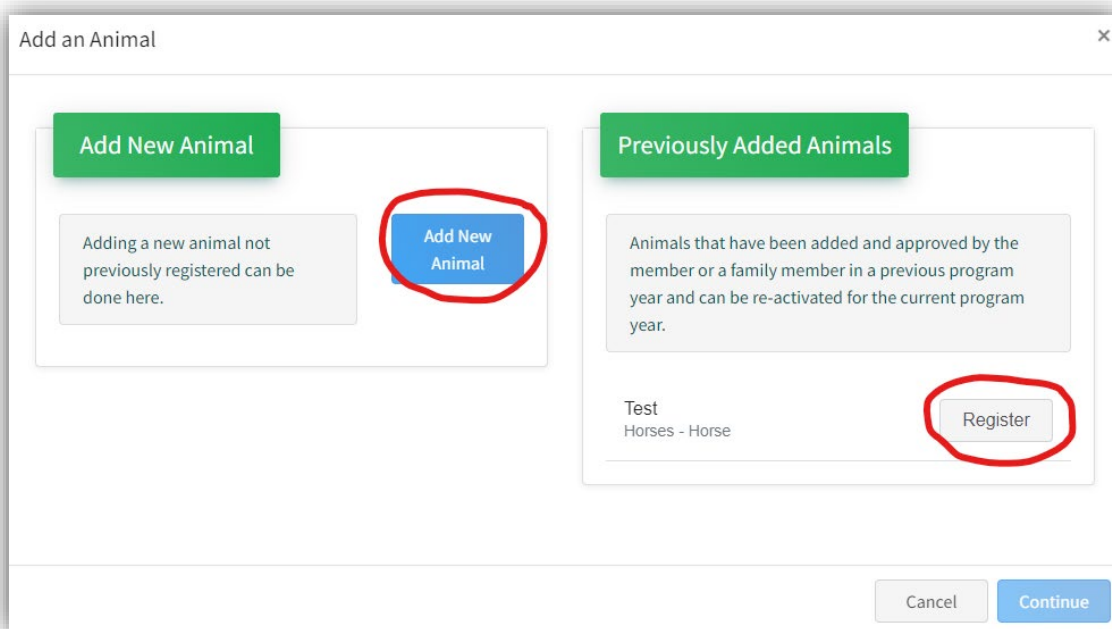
Add an Animal

×

Add New Animal

Adding a new animal not previously registered can be done here.

Add New Animal

Previously Added Animals

Animals that have been added and approved by the member or a family member in a previous program year and can be re-activated for the current program year.

Test
Horses - Horse

Register

Cancel

Continue